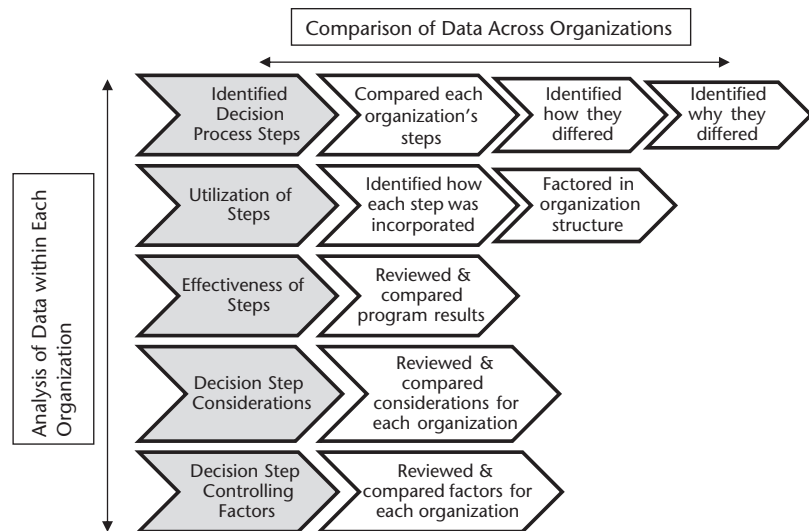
Comparison of Data Across Organizations

Analysis of Data within Each Organization

Identified Decision Process Steps

Compared each organization's steps

Identified how they differed

Identified why they differed

Utilization of Steps

Identified how each step was incorporated

Factored in organization structure

Effectiveness of Steps

Reviewed & compared program results

Decision Step Considerations

Reviewed & compared considerations for each organization

Decision Step Controlling Factors

Reviewed & compared factors for each organization